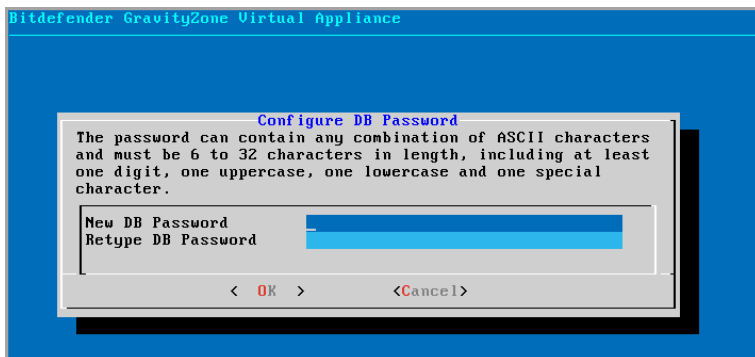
Bitdefender GravityZone Virtual Appliance

Configure DB Password

The password can contain any combination of ASCII characters and must be 6 to 32 characters in length, including at least one digit, one uppercase, one lowercase and one special character.

New DB Password
Retype DB Password

< OK >
<Cancel>